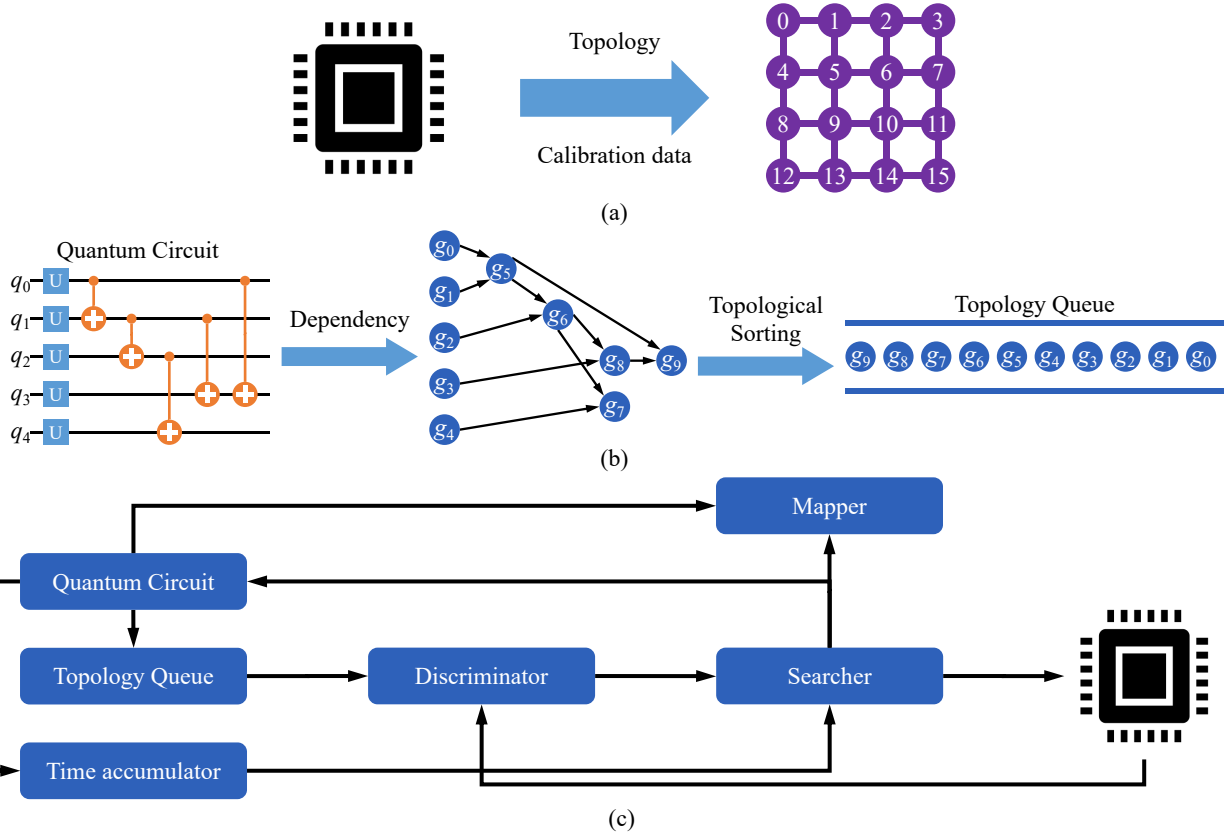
Topology

Calibration data

0 1 2 3
4 5 6 7
8 9 10 11
12 13 14 15

(a)

Quantum Circuit

$q_0$ U
$q_1$ U
$q_2$ U
$q_3$ U
$q_4$ U

Dependency

$g_0$ $g_1$ $g_2$ $g_3$ $g_4$ $g_5$ $g_6$ $g_8$ $g_7$ $g_9$

Topological Sorting

Topology Queue

$g_9$ $g_8$ $g_7$ $g_6$ $g_5$ $g_4$ $g_3$ $g_2$ $g_1$ $g_0$

(b)

Mapper

Quantum Circuit

Topology Queue

Discriminator

Searcher

Time accumulator

(c)